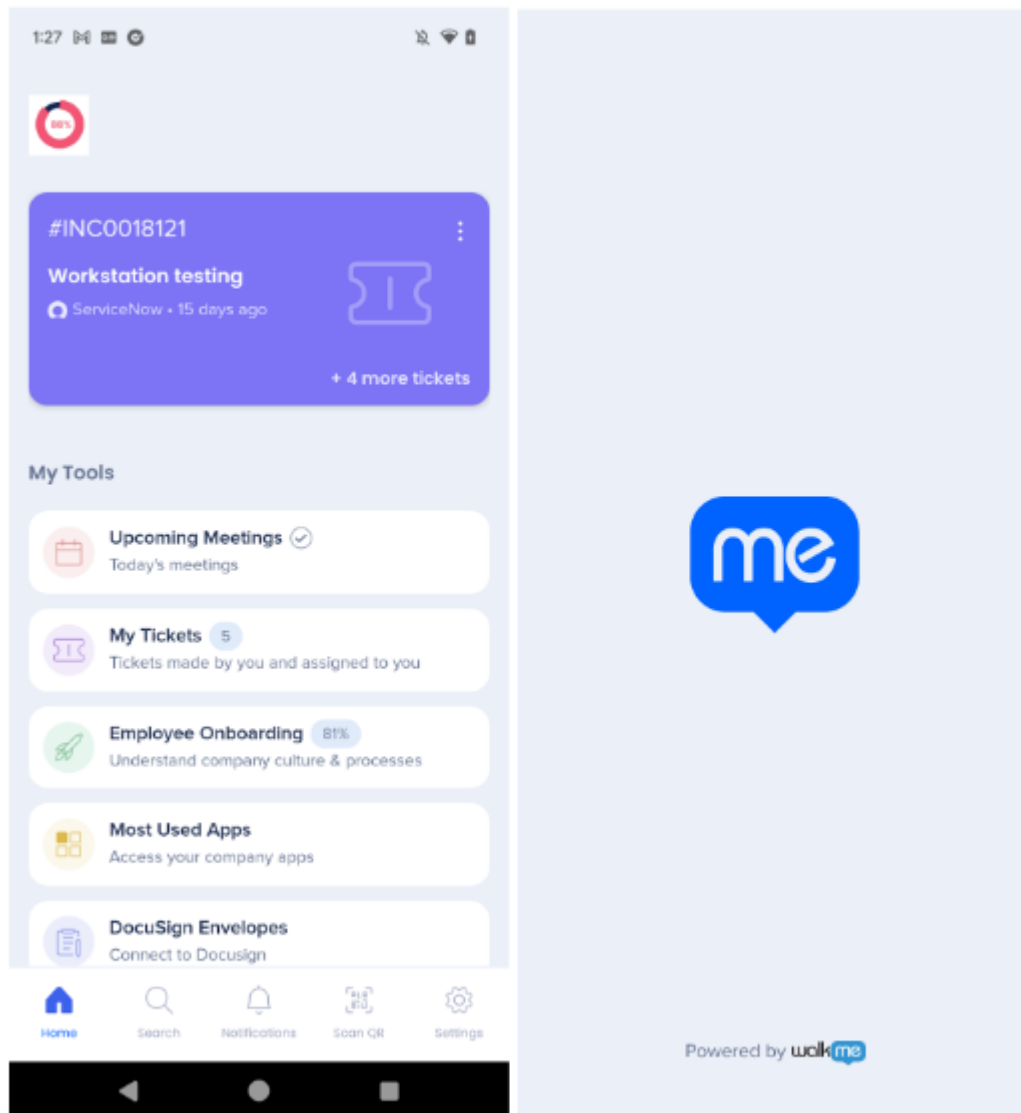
1:27

88%

#INC0018121

Workstation testing

ServiceNow • 15 days ago

+ 4 more tickets

My Tools

Upcoming Meetings
Today's meetings

My Tickets 5
Tickets made by you and assigned to you

Employee Onboarding 81%
Understand company culture & processes

Most Used Apps
Access your company apps

DocuSign Envelopes
Connect to Docusign

Home Search Notifications Scan QR Settings

me

Powered by walkme